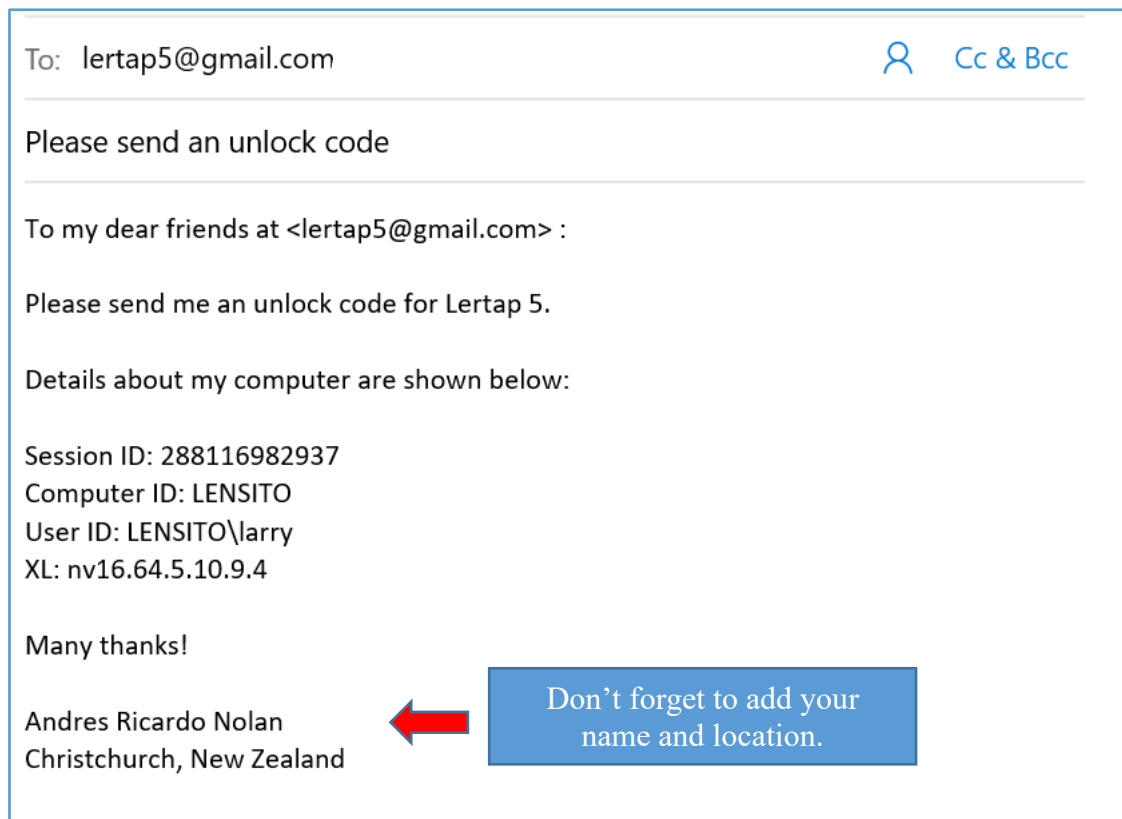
To: lertap5@gmail.com

Cc & Bcc

Please send an unlock code

To my dear friends at <lertap5@gmail.com> :

Please send me an unlock code for Lertap 5.

Details about my computer are shown below:

Session ID: 288116982937
Computer ID: LENSITO
User ID: LENSITO\larry
XL: nv16.64.5.10.9.4

Many thanks!

Andres Ricardo Nolan
Christchurch, New Zealand

Don’t forget to add your name and location.